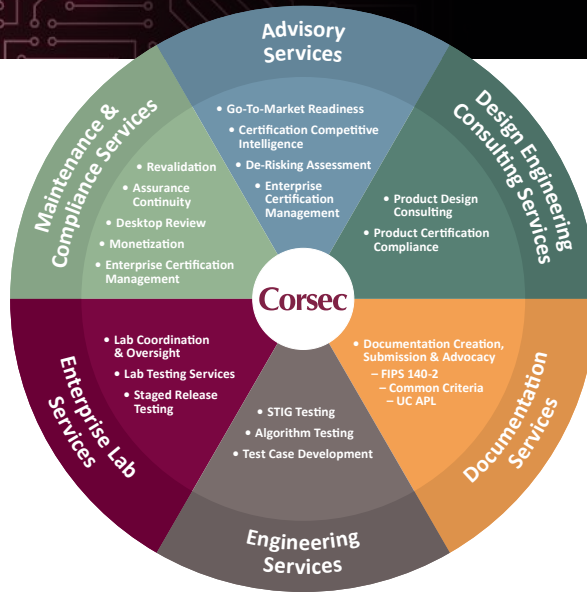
Advisory Services

• Go-To-Market Readiness
• Certification Competitive Intelligence
• De-Risking Assessment
• Enterprise Certification Management

Design Engineering Consulting Services

• Product Design Consulting
• Product Certification Compliance

Documentation Services

• Documentation Creation, Submission & Advocacy
– FIPS 140-2
– Common Criteria
– UC APL

Engineering Services

• STIG Testing
• Algorithm Testing
• Test Case Development

Enterprise Lab Services

• Lab Coordination & Oversight
• Lab Testing Services
• Staged Release Testing

Maintenance & Compliance Services

• Revalidation
• Assurance Continuity
• Desktop Review
• Monetization
• Enterprise Certification Management

Corsec